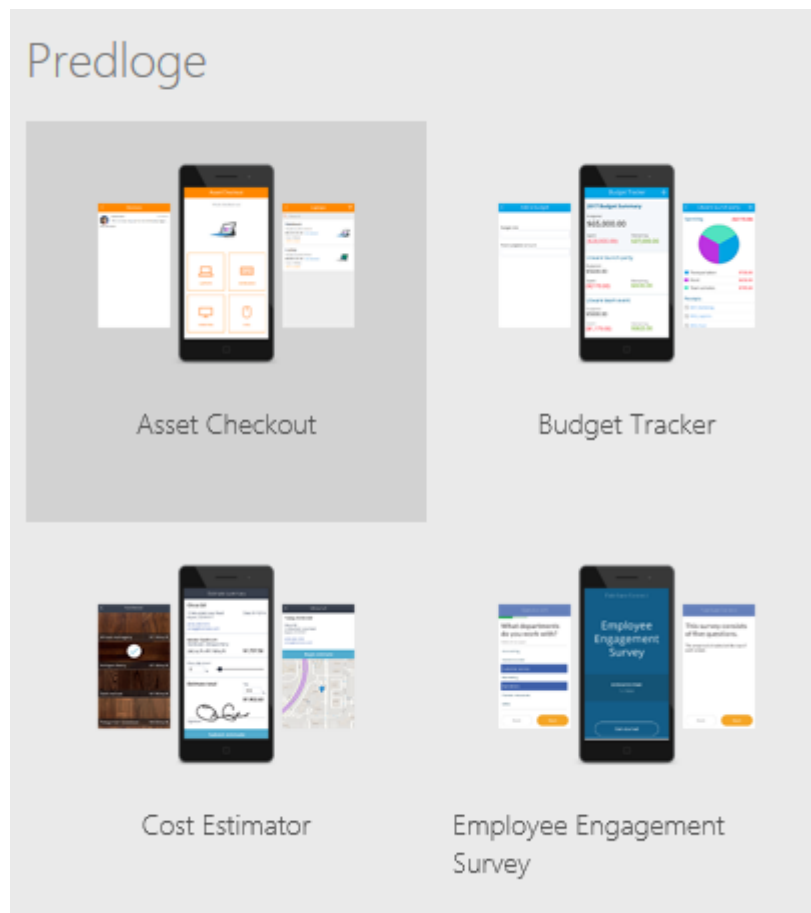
Predloge

Asset Checkout

Budget Tracker

2017 Budget Summary
$65,000.00

Cost Estimator

What departments do you work with?

Employee Engagement Survey

This survey consists of five questions.

Employee Engagement Survey